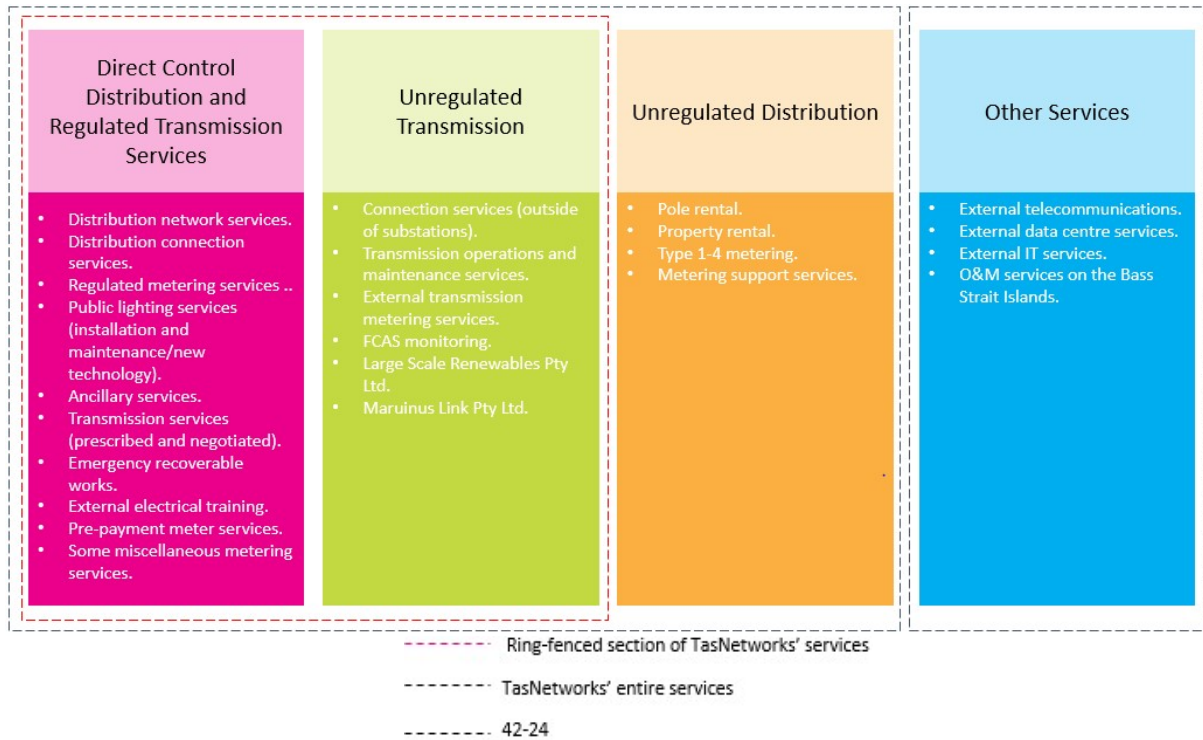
Direct Control Distribution and Regulated Transmission Services

- Distribution network services.
- Distribution connection services.
- Regulated metering services ..
- Public lighting services (installation and maintenance/new technology).
- Ancillary services.
- Transmission services (prescribed and negotiated).
- Emergency recoverable works.
- External electrical training.
- Pre-payment meter services.
- Some miscellaneous metering services.

Unregulated Transmission

- Connection services (outside of substations).
- Transmission operations and maintenance services.
- External transmission metering services.
- FCAS monitoring.
- Large Scale Renewables Pty Ltd.
- Maruinus Link Pty Ltd.

Unregulated Distribution

- Pole rental.
- Property rental.
- Type 1-4 metering.
- Metering support services.

Other Services

- External telecommunications.
- External data centre services.
- External IT services.
- O&M services on the Bass Strait Islands.

Ring-fenced section of TasNetworks' services

TasNetworks' entire services

42-24